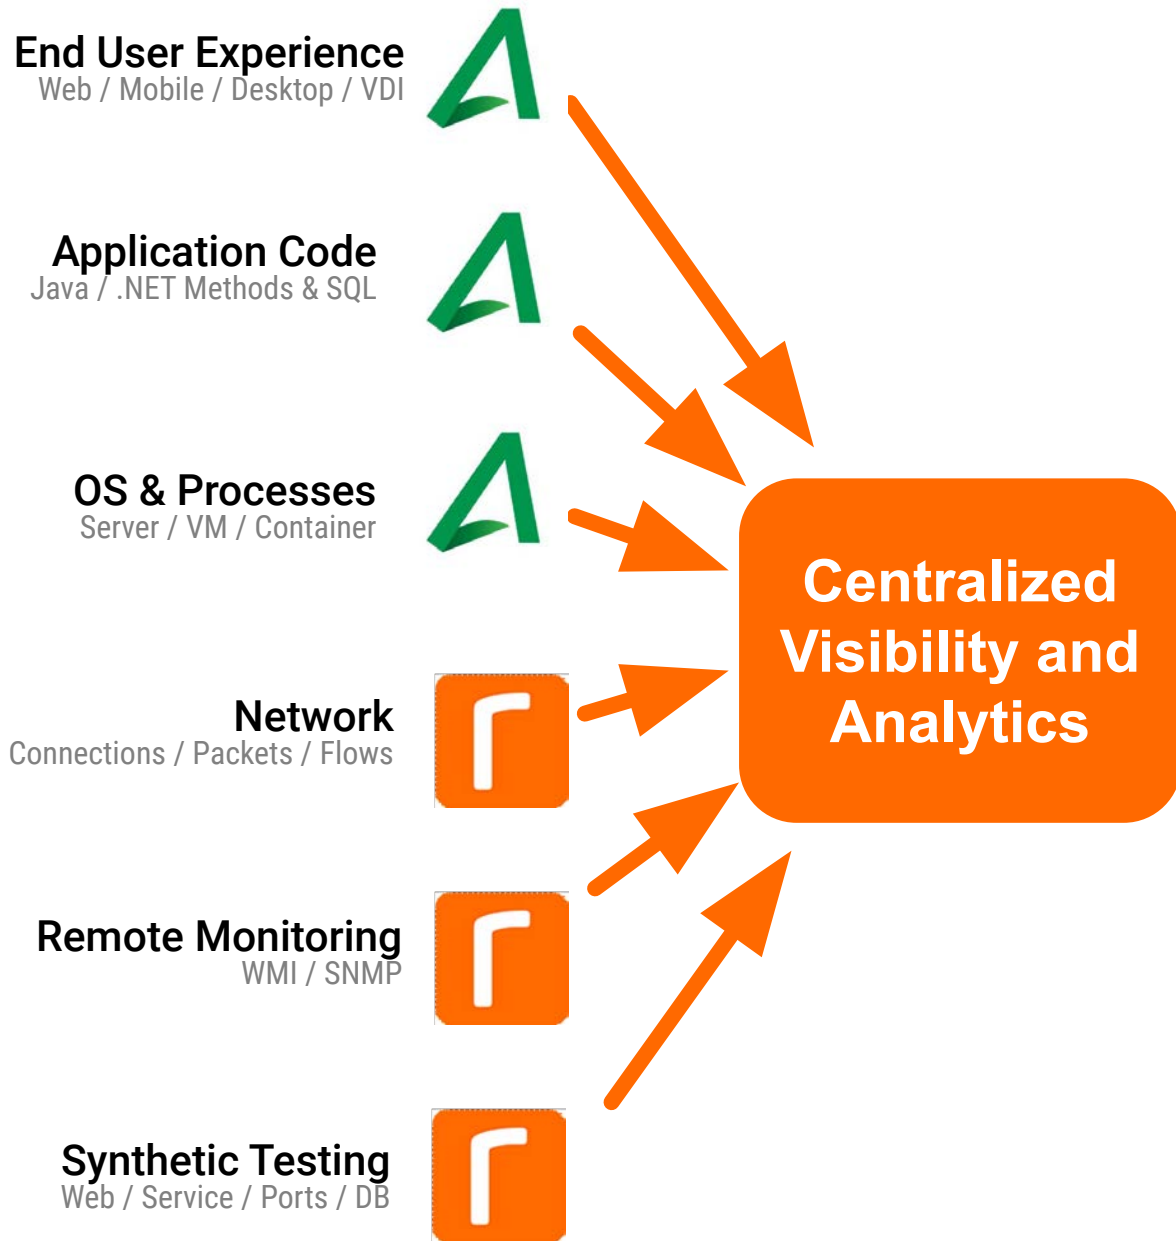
End User Experience
Web / Mobile / Desktop / VDI

Application Code
Java / .NET Methods & SQL

OS & Processes
Server / VM / Container

Network
Connections / Packets / Flows

Remote Monitoring
WMI / SNMP

Synthetic Testing
Web / Service / Ports / DB

Centralized Visibility and Analytics